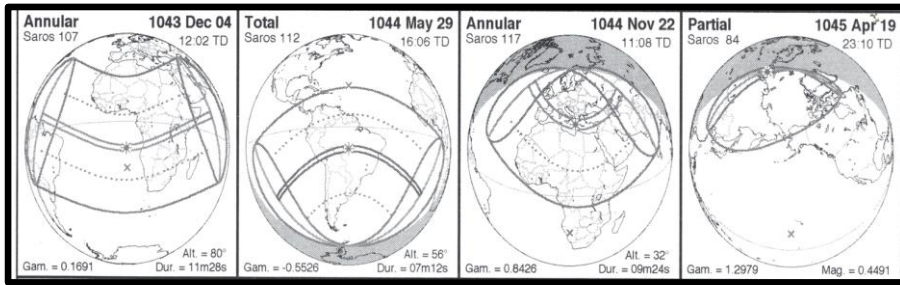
Annular
Saros 107
1043 Dec 04
12:02 TD
Alt. = 80°
Gam. = 0.1691
Dur. = 11m28s

Total
Saros 112
1044 May 29
16:06 TD
Alt. = 56°
Gam. = -0.5526
Dur. = 07m12s

Annular
Saros 117
1044 Nov 22
11:08 TD
Alt. = 32°
Gam. = 0.8426
Dur. = 09m24s

Partial
Saros 84
1045 Apr 19
23:10 TD
Gam. = 1.2979
Mag. = 0.4491